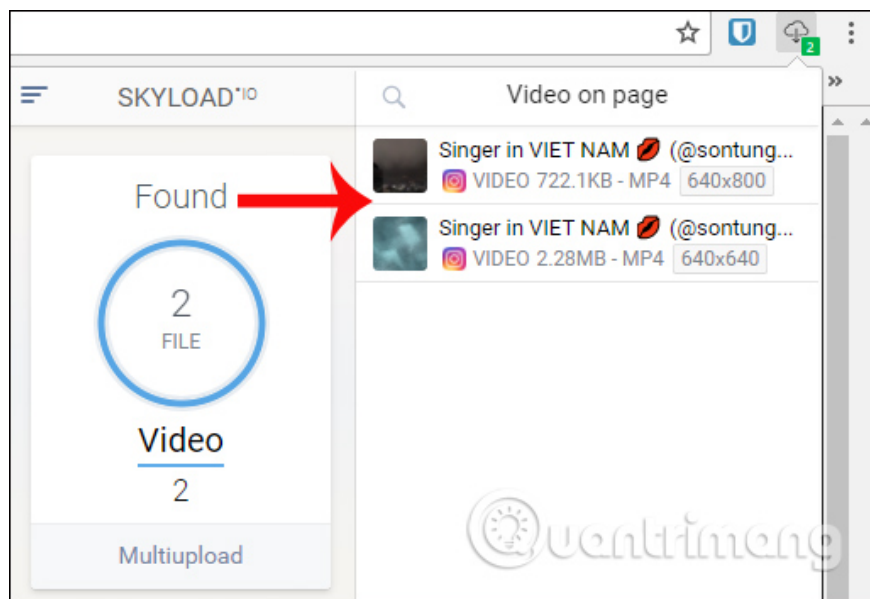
2

SKYLOAD.IO

Video on page

Found

Singer in VIET NAM 💋 (@sontung...
VIDEO 722.1KB - MP4 640x800

Singer in VIET NAM 💋 (@sontung...
VIDEO 2.28MB - MP4 640x640

2
FILE

Video
2

Multiupload

Quantrimang